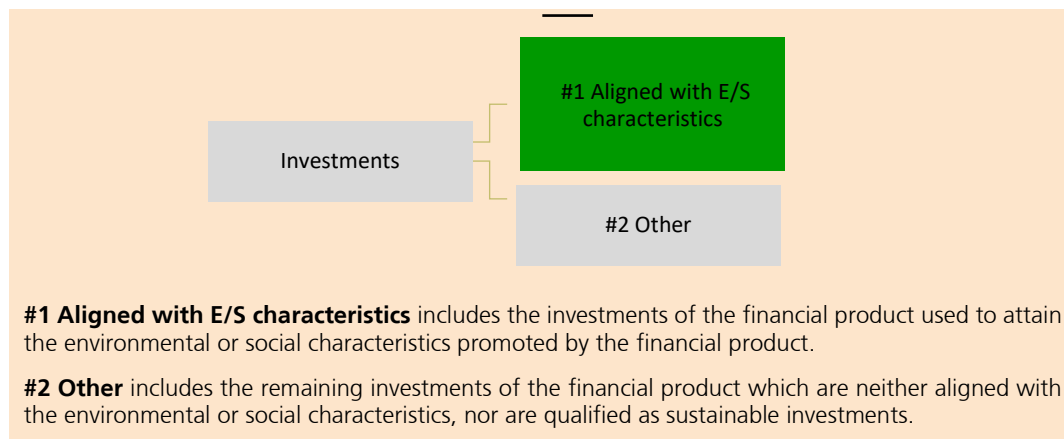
Investments

#1 Aligned with E/S characteristics

#2 Other

**#1 Aligned with E/S characteristics** includes the investments of the financial product used to attain the environmental or social characteristics promoted by the financial product.

**#2 Other** includes the remaining investments of the financial product which are neither aligned with the environmental or social characteristics, nor are qualified as sustainable investments.